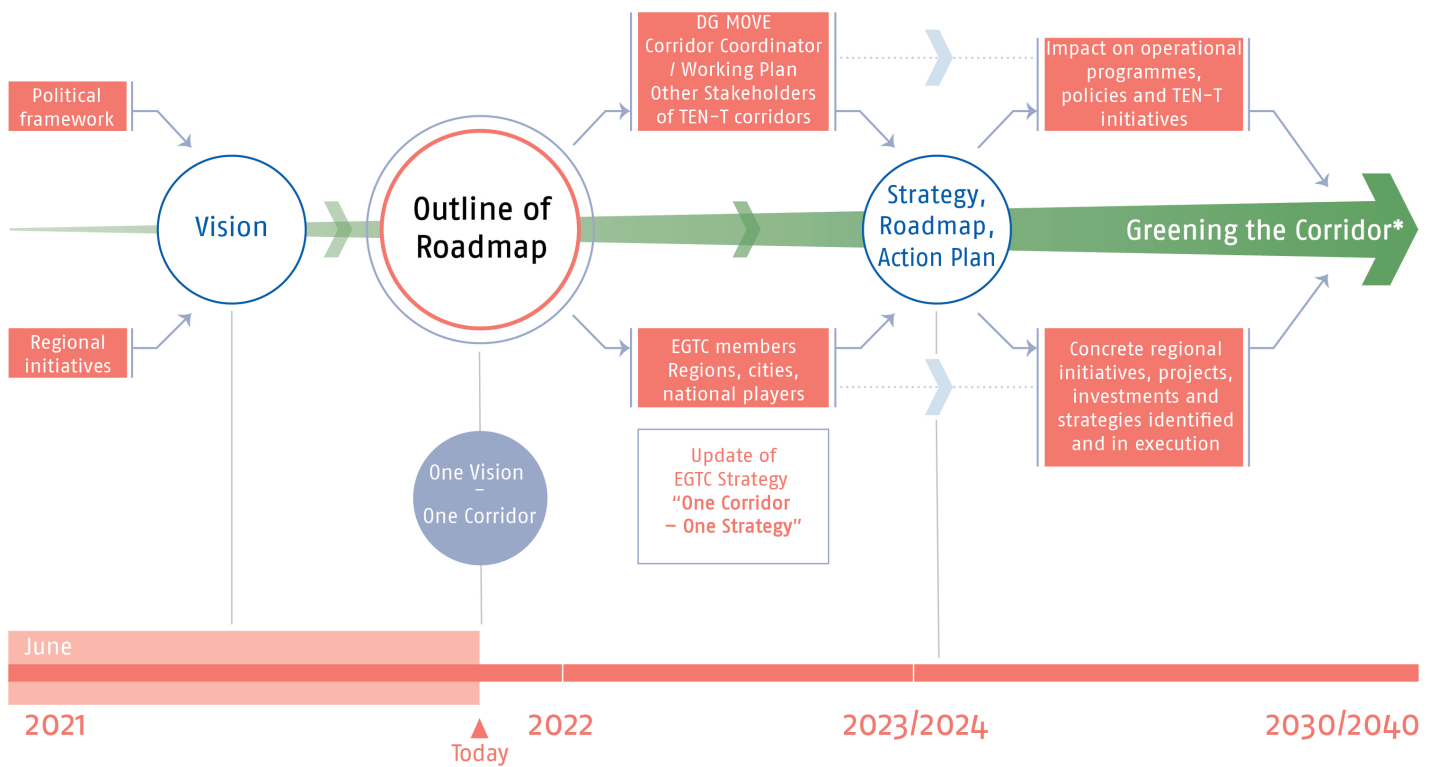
Political framework

Regional initiatives

Vision

Outline of Roadmap

One Vision – One Corridor

DG MOVE Corridor Coordinator / Working Plan Other Stakeholders of TEN-T corridors

EGTC members Regions, cities, national players

Update of EGTC Strategy "One Corridor – One Strategy"

Strategy, Roadmap, Action Plan

Impact on operational programmes, policies and TEN-T initiatives

Concrete regional initiatives, projects, investments and strategies identified and in execution

Greening the Corridor*

June

2021

Today

2022

2023/2024

2030/2040